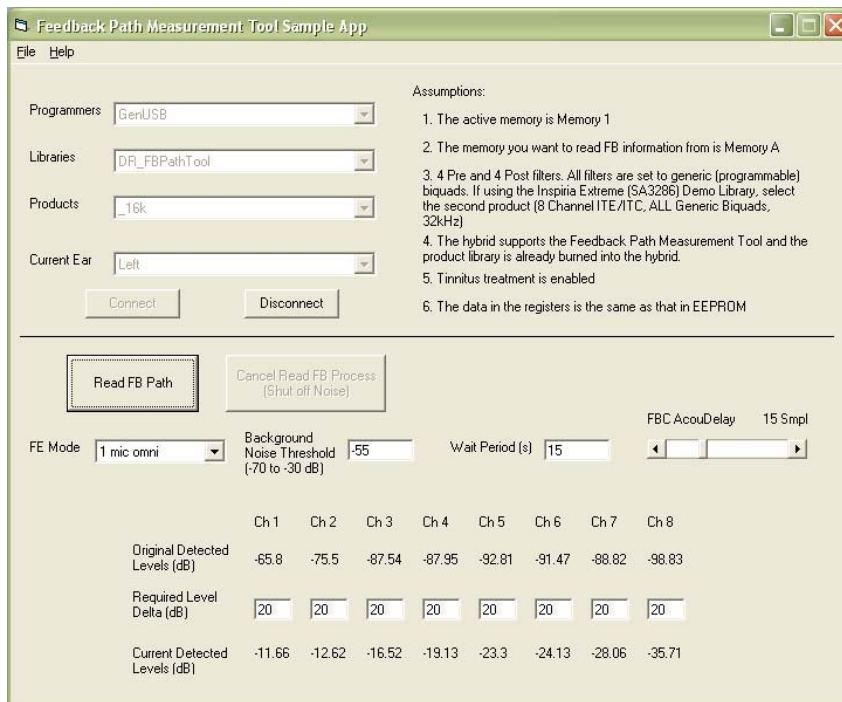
Feedback Path Measurement Tool Sample App

File Help

Programmers GenUSB

Libraries DR_FBPathTool

Products _16k

Current Ear Left

Connect Disconnect

Assumptions:

1. The active memory is Memory 1

2. The memory you want to read FB information from is Memory A

3. 4 Pre and 4 Post filters. All filters are set to generic (programmable) biquads. If using the Inspiria Extreme (SA3286) Demo Library, select the second product (8 Channel ITE/ITC, ALL Generic Biquads, 32kHz)

4. The hybrid supports the Feedback Path Measurement Tool and the product library is already burned into the hybrid.

5. Tinnitus treatment is enabled

6. The data in the registers is the same as that in EEPROM

Read FB Path

Cancel Read FB Process (Shut off Noise)

FBC AcouDelay 15 Smpl

FE Mode 1 mic omni

Background Noise Threshold (-70 to -30 dB) -55

Wait Period (s) 15

| | Ch 1 | Ch 2 | Ch 3 | Ch 4 | Ch 5 | Ch 6 | Ch 7 | Ch 8 |
|---|---|---|---|---|---|---|---|---|
| Original Detected Levels (dB) | -65.8 | -75.5 | -87.54 | -87.95 | -92.81 | -91.47 | -88.82 | -98.83 |
| Required Level Delta (dB) | 20 | 20 | 20 | 20 | 20 | 20 | 20 | 20 |
| Current Detected Levels (dB) | -11.66 | -12.62 | -16.52 | -19.13 | -23.3 | -24.13 | -28.06 | -35.71 |